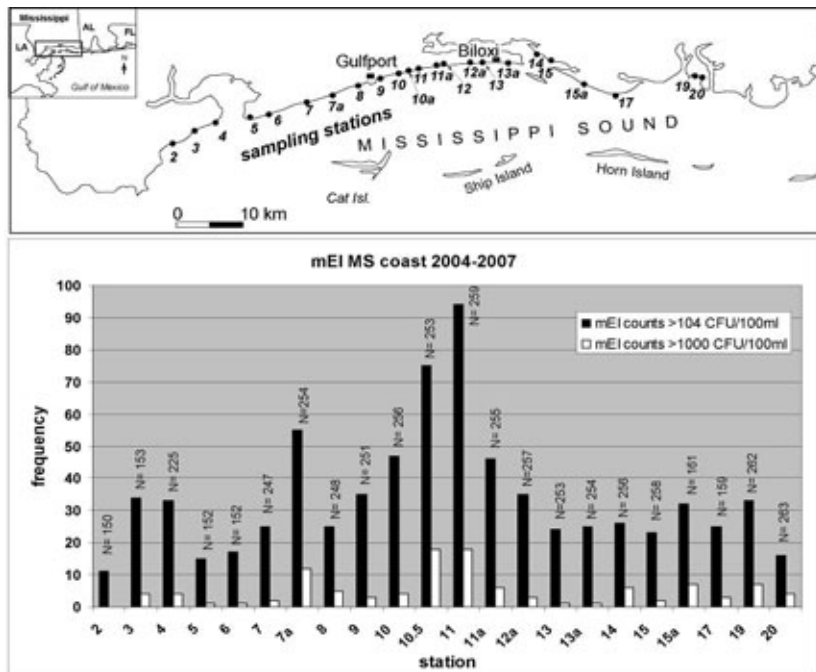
Mississippi
AL
LA
FL
N
Gulf of Mexico

Gulfport
Biloxi
2 3 4 5 6 7 7a 8 9 10 10a 11 11a 12 12a 13 13a 14 15 15a 17 19 20
sampling stations
MISSISSIPPI SOUND
Cat Isl.
Ship Island
Horn Island
0 10 km

mEI MS coast 2004-2007

mEI counts >104 CFU/100ml
mEI counts >1000 CFU/100ml

frequency
100 90 80 70 60 50 40 30 20 10 0

N= 150
N= 153
N= 225
N= 152
N= 152
N= 247
N=254
N= 248
N= 251
N= 256
N= 253
N= 259
N= 255
N=257
N= 253
N= 254
N= 256
N= 258
N= 161
N= 159
N= 262
N= 263

2 3 4 5 6 7 7a 8 9 10 10.5 11 11a 12a 13 13a 14 15 15a 17 19 20
station